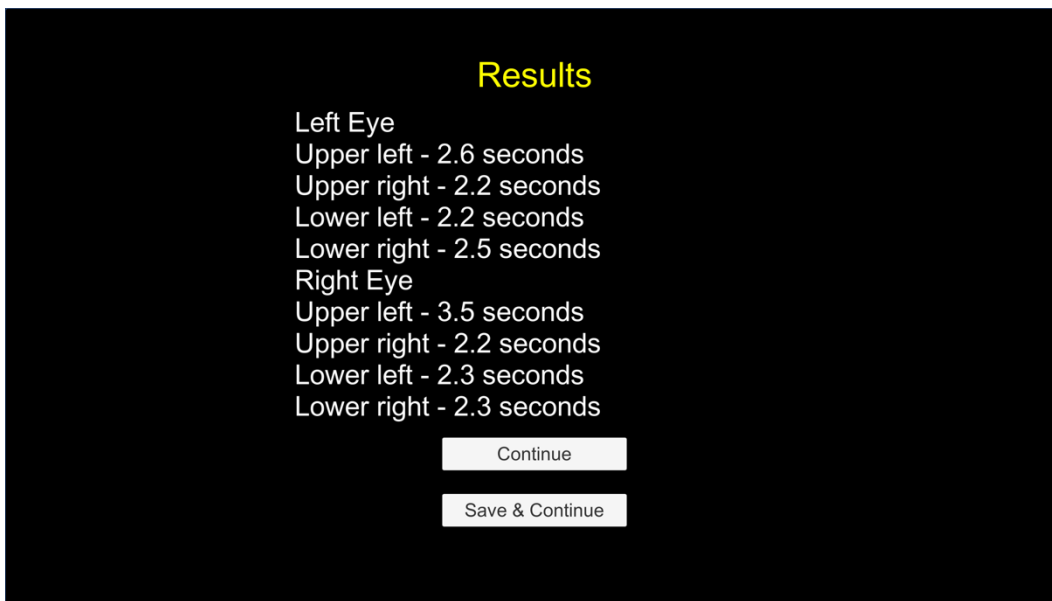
Results

Left Eye
Upper left - 2.6 seconds
Upper right - 2.2 seconds
Lower left - 2.2 seconds
Lower right - 2.5 seconds
Right Eye
Upper left - 3.5 seconds
Upper right - 2.2 seconds
Lower left - 2.3 seconds
Lower right - 2.3 seconds

Continue

Save & Continue